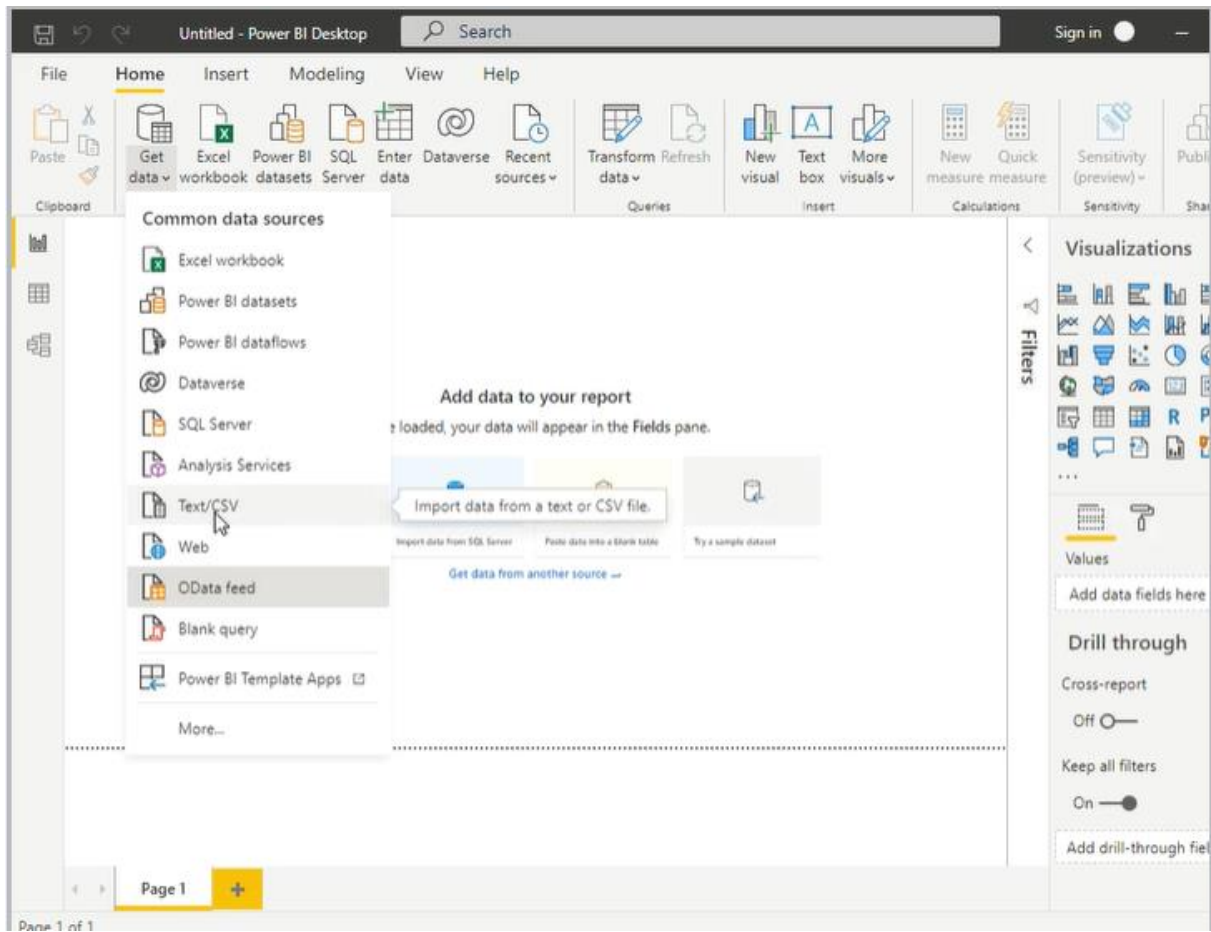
Untitled - Power BI Desktop

Search

Sign in

File Home Insert Modeling View Help

Paste

Get data

Excel workbook

Power BI datasets

SQL Server

Enter data

Dataverse

Recent sources

Transform data

Refresh

New visual

Text box

More visuals

New measure

Quick measure

Sensitivity (preview)

Publi

Clipboard

Queries

Insert

Calculations

Sensitivity

Sha

Common data sources

Excel workbook

Power BI datasets

Power BI dataflows

Dataverse

SQL Server

Analysis Services

Text/CSV

Web

OData feed

Blank query

Power BI Template Apps

More...

Add data to your report

e loaded, your data will appear in the Fields pane.

Import data from a text or CSV file.

Import data from SQL Server

Paste data into a blank table

Try a sample dataset

Get data from another source →

Filters

Visualizations

R P

...

Values

Add data fields here

Drill through

Cross-report

Off

Keep all filters

On

Add drill-through fiel

Page 1

+

Page 1 of 1